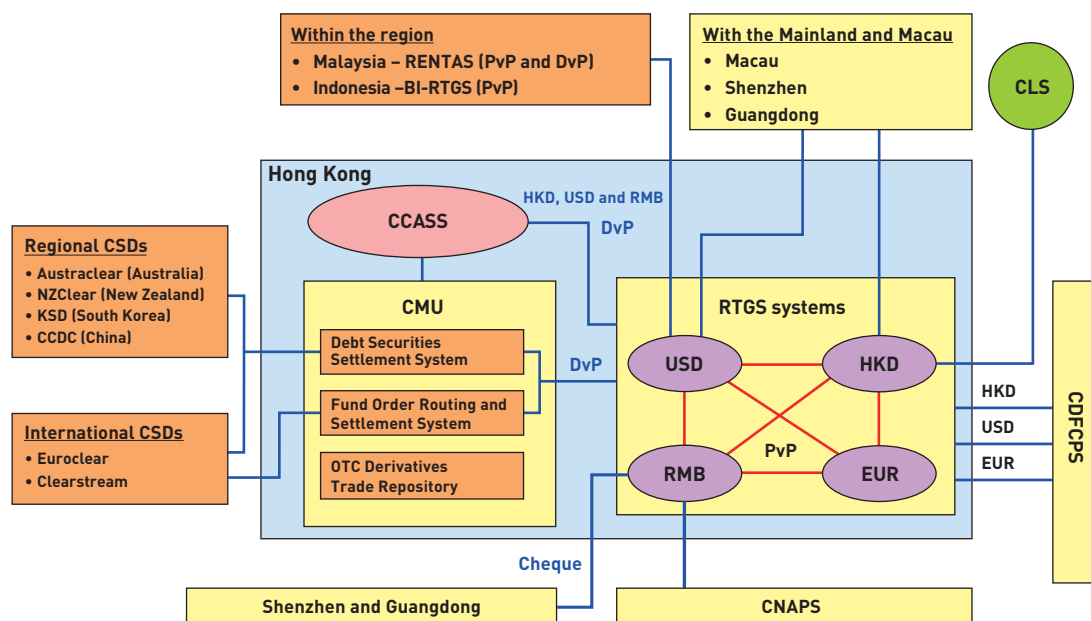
Within the region
• Malaysia – RENTAS (PvP and DvP)
• Indonesia –BI-RTGS (PvP)

With the Mainland and Macau
• Macau
• Shenzhen
• Guangdong

CLS

Hong Kong

CCASS

HKD, USD and RMB
DvP

Regional CSDs
• Austraclear (Australia)
• NZClear (New Zealand)
• KSD (South Korea)
• CCDC (China)

CMU

Debt Securities Settlement System

Fund Order Routing and Settlement System

OTC Derivatives Trade Repository

International CSDs
• Euroclear
• Clearstream

DvP

RTGS systems

USD
HKD
PvP
RMB
EUR

HKD
USD
EUR

CDFCPS

Cheque

Shenzhen and Guangdong

CNAPS